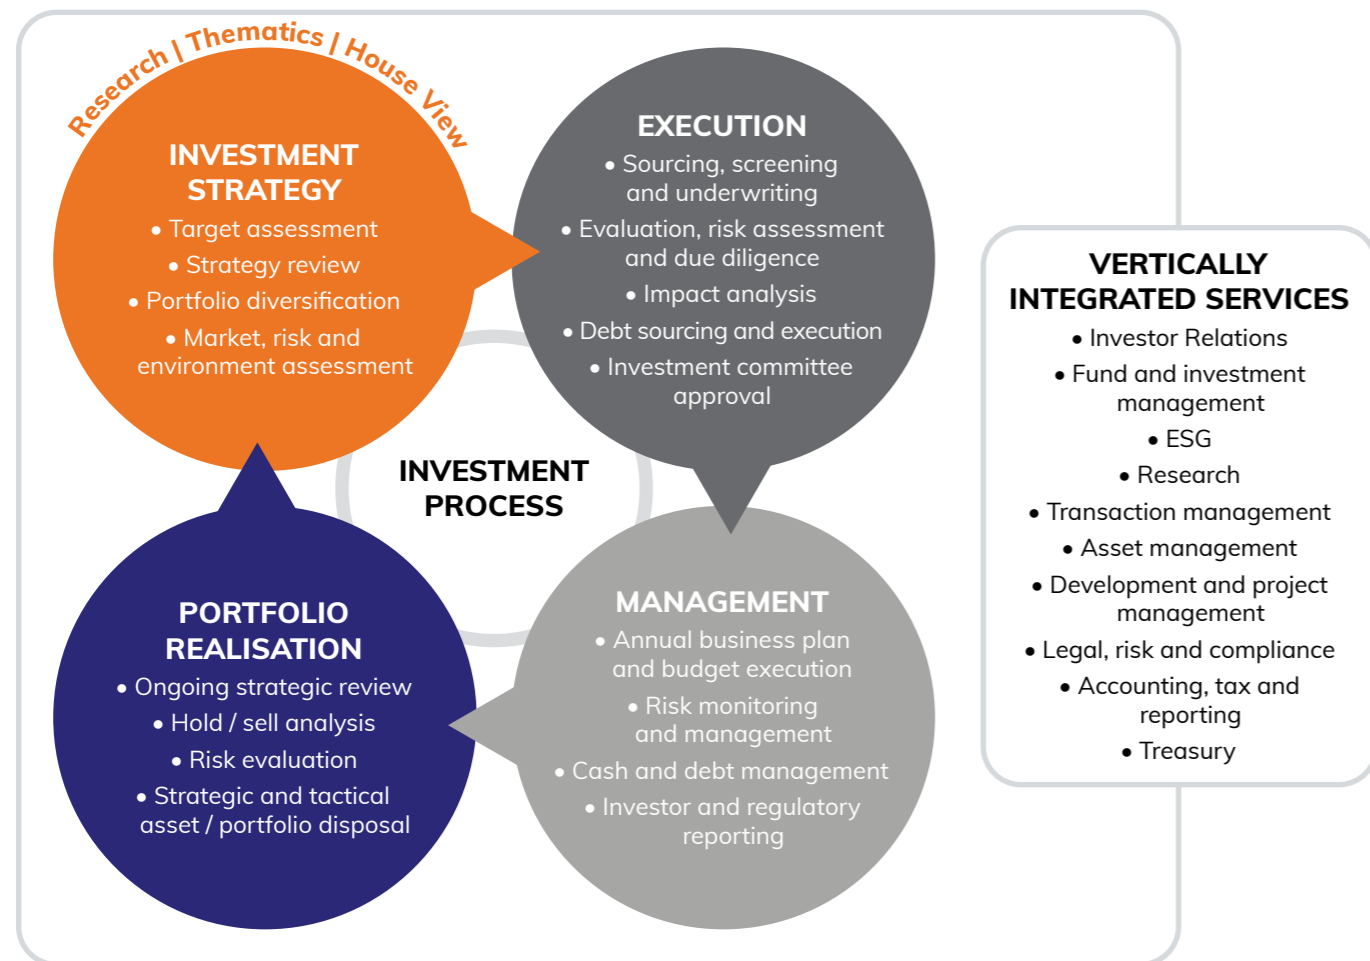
Research | Thematics | House View

INVESTMENT STRATEGY

• Target assessment
• Strategy review
• Portfolio diversification
• Market, risk and environment assessment

EXECUTION

• Sourcing, screening and underwriting
• Evaluation, risk assessment and due diligence
• Impact analysis
• Debt sourcing and execution
• Investment committee approval

INVESTMENT PROCESS

PORTFOLIO REALISATION

• Ongoing strategic review
• Hold / sell analysis
• Risk evaluation
• Strategic and tactical asset / portfolio disposal

MANAGEMENT

• Annual business plan and budget execution
• Risk monitoring and management
• Cash and debt management
• Investor and regulatory reporting

VERTICALLY INTEGRATED SERVICES

• Investor Relations
• Fund and investment management
• ESG
• Research
• Transaction management
• Asset management
• Development and project management
• Legal, risk and compliance
• Accounting, tax and reporting
• Treasury